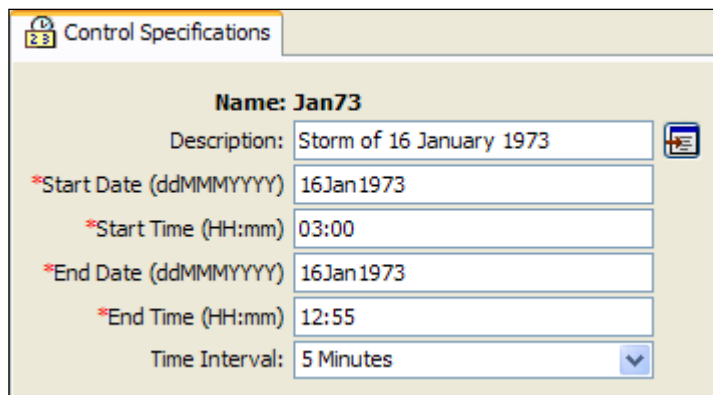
Control Specifications

Name: Jan73

Description: Storm of 16 January 1973

*Start Date (ddMMMYYYY) 16Jan1973

*Start Time (HH:mm) 03:00

*End Date (ddMMMYYYY) 16Jan1973

*End Time (HH:mm) 12:55

Time Interval: 5 Minutes